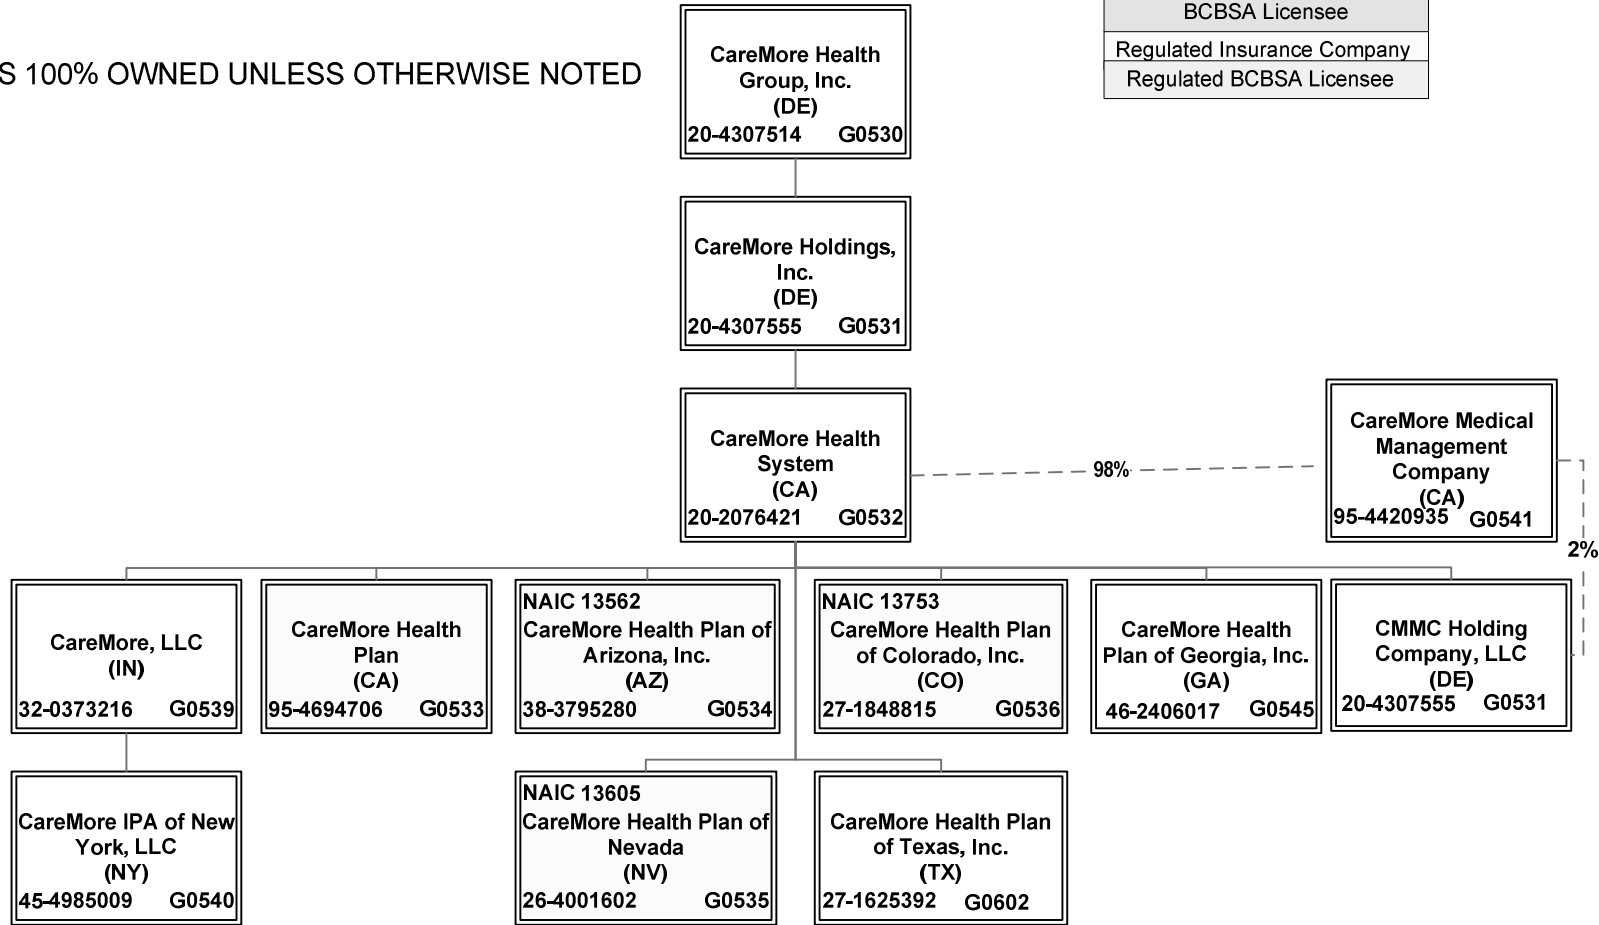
S 100% OWNED UNLESS OTHERWISE NOTED

BCBSA Licensee
Regulated Insurance Company
Regulated BCBSA Licensee

CareMore Health Group, Inc. (DE) 20-4307514 G0530

CareMore Holdings, Inc. (DE) 20-4307555 G0531

CareMore Health System (CA) 20-2076421 G0532

98%

CareMore Medical Management Company (CA) 95-4420935 G0541

2%

CareMore, LLC (IN) 32-0373216 G0539

CareMore Health Plan (CA) 95-4694706 G0533

NAIC 13562 CareMore Health Plan of Arizona, Inc. (AZ) 38-3795280 G0534

NAIC 13753 CareMore Health Plan of Colorado, Inc. (CO) 27-1848815 G0536

CareMore Health Plan of Georgia, Inc. (GA) 46-2406017 G0545

CMMC Holding Company, LLC (DE) 20-4307555 G0531

CareMore IPA of New York, LLC (NY) 45-4985009 G0540

NAIC 13605 CareMore Health Plan of Nevada (NV) 26-4001602 G0535

CareMore Health Plan of Texas, Inc. (TX) 27-1625392 G0602